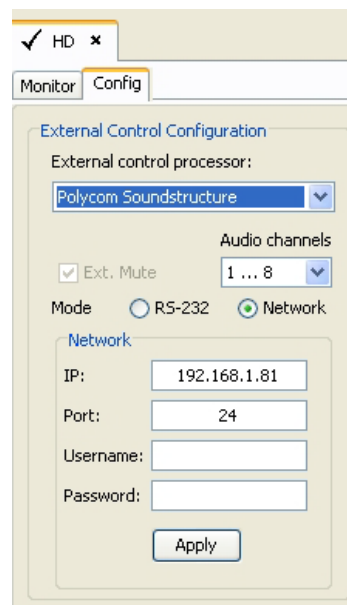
✓ HD ×

Monitor | Config

External Control Configuration

External control processor:

Polycom Soundstructure

Audio channels

Ext. Mute

1 ... 8

Mode RS-232 Network

Network

IP: 192.168.1.81

Port: 24

Username:

Password:

Apply